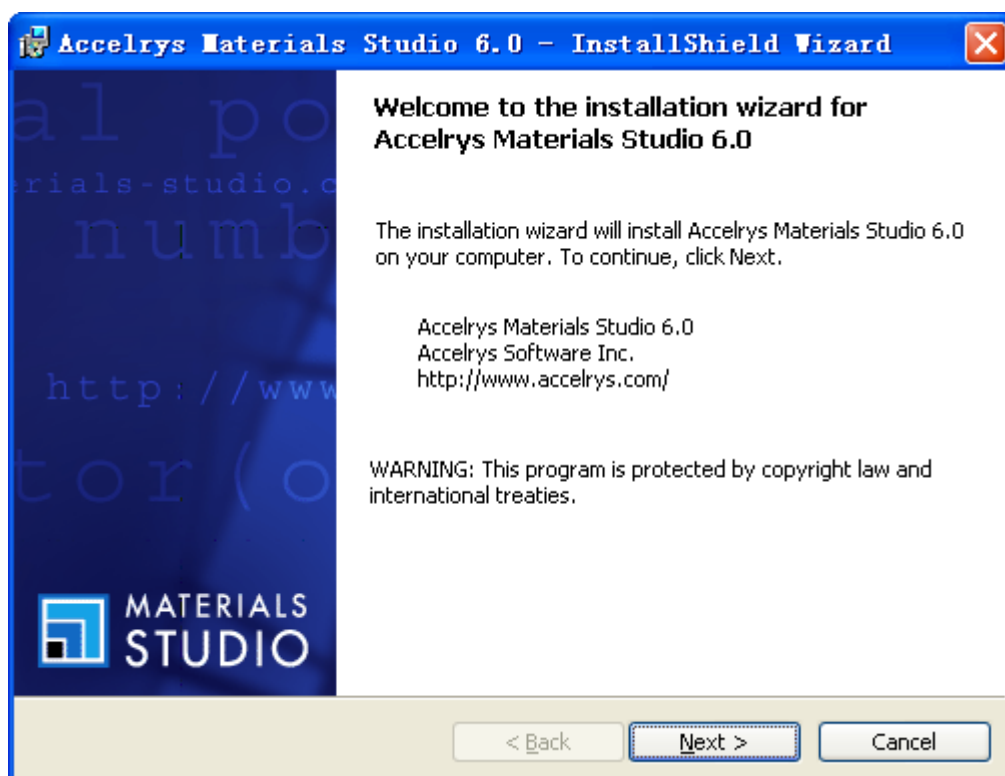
Accelrys Materials Studio 6.0 - InstallShield Wizard

al po
erials-studio.c
numb
http://www
tor(o

MATERIALS
STUDIO

Welcome to the installation wizard for Accelrys Materials Studio 6.0

The installation wizard will install Accelrys Materials Studio 6.0 on your computer. To continue, click Next.

Accelrys Materials Studio 6.0
Accelrys Software Inc.
http://www.accelrys.com/

WARNING: This program is protected by copyright law and international treaties.

< Back
Next >
Cancel